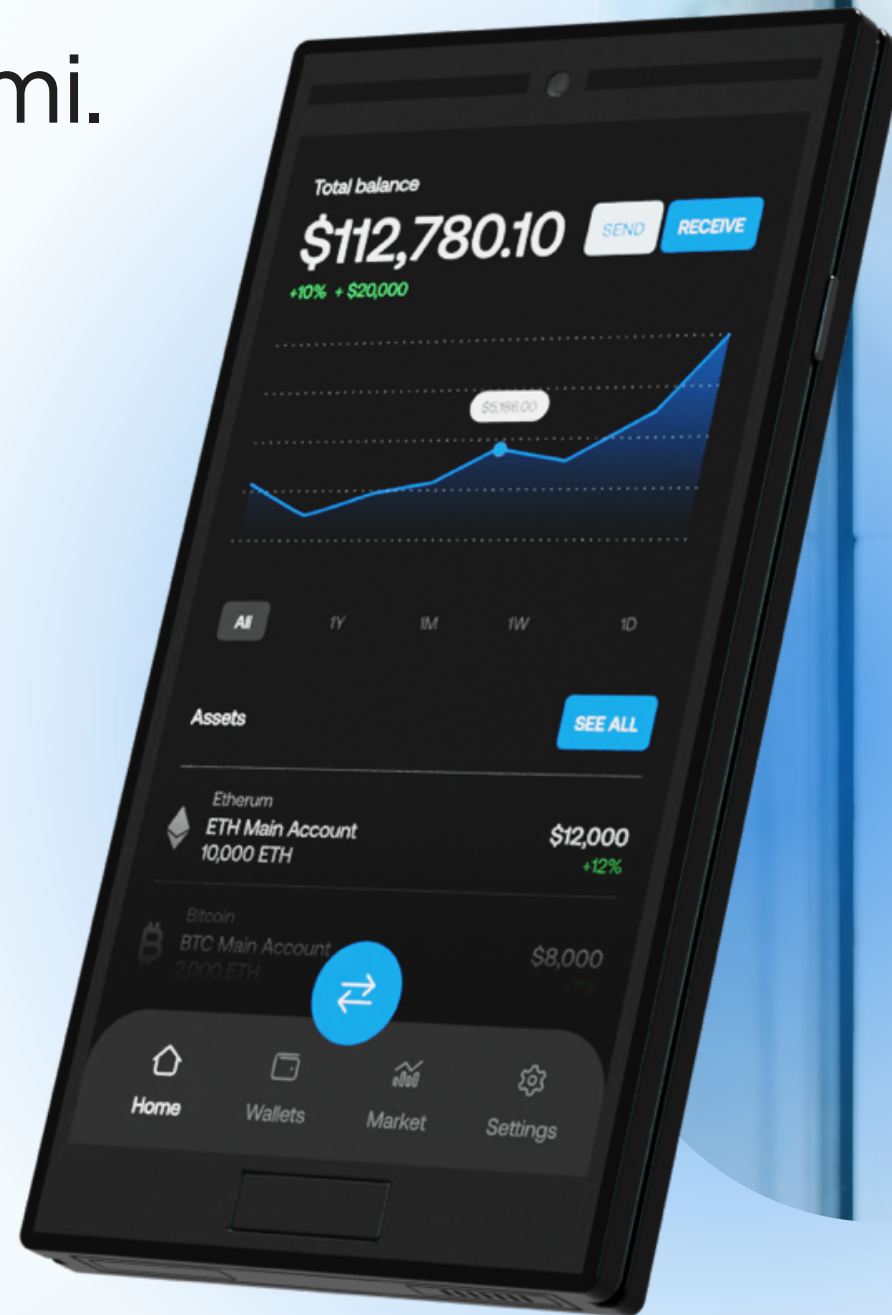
mi.

Total balance
$112,780.10
SEND
RECEIVE
+10% + $20,000

$5,186.00

All
1Y
1M
1W
1D

Assets
SEE ALL

Etherum
ETH Main Account
10,000 ETH
$12,000
+12%

Bitcoin
BTC Main Account
2,000 ETH
$8,000
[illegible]

Home
Wallets
Market
Settings